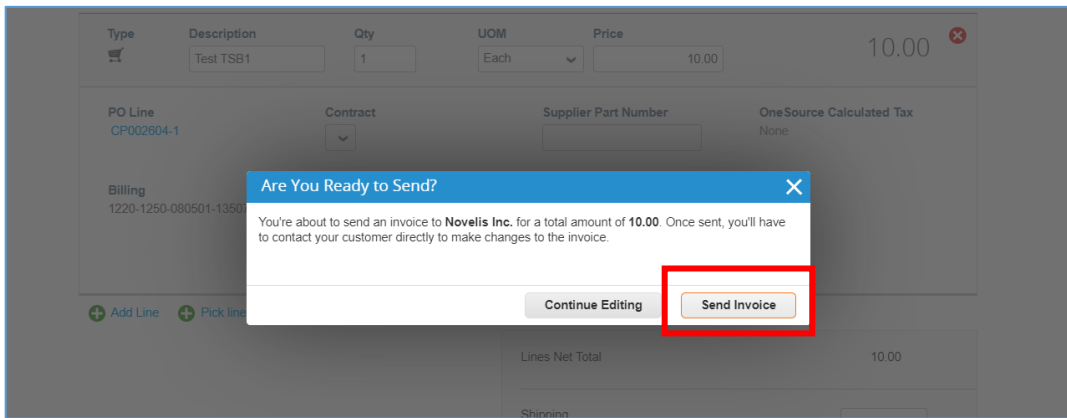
Type
Description
Test TSB1
Qty
1
UOM
Each
Price
10.00
10.00

PO Line
CP002604-1
Contract
Supplier Part Number
OneSource Calculated Tax
None

Billing
1220-1250-080501-1350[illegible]

Are You Ready to Send?

You're about to send an invoice to **Novelis Inc.** for a total amount of **10.00**. Once sent, you'll have to contact your customer directly to make changes to the invoice.

Continue Editing
Send Invoice

Add Line
Pick line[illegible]

Lines Net Total
10.00

Shipping